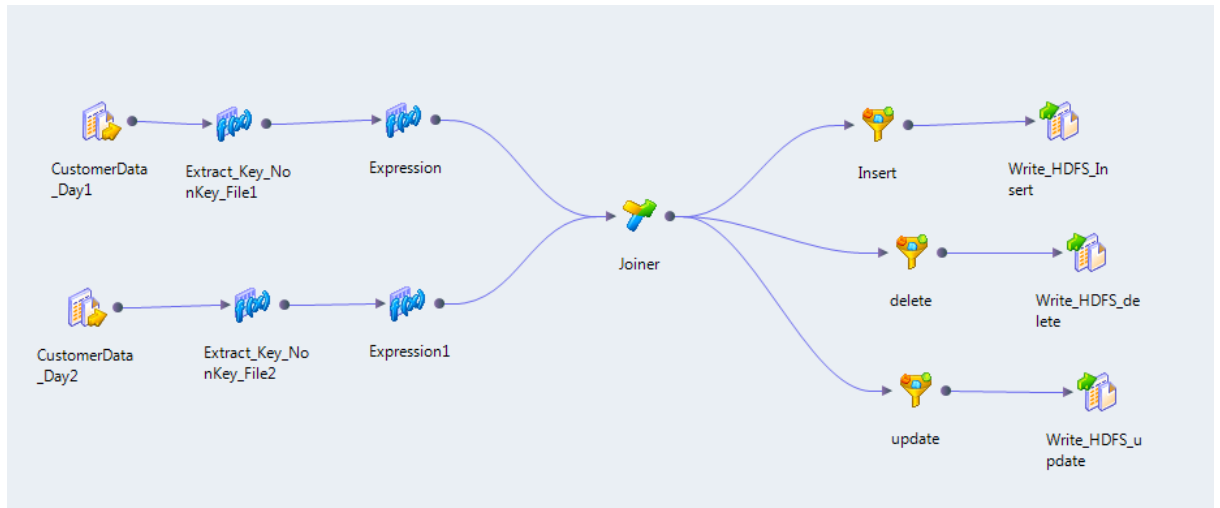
CustomerData_Day1

Extract_Key_NonKey_File1

Expression

CustomerData_Day2

Extract_Key_NonKey_File2

Expression1

Joiner

Insert

Write_HDFS_Insert

delete

Write_HDFS_delete

update

Write_HDFS_update